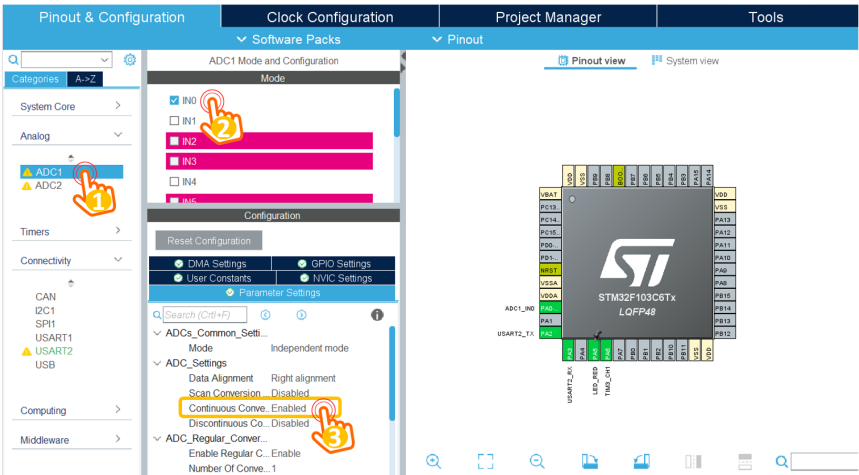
Pinout & Configuration | Clock Configuration | Project Manager | Tools

Software Packs | Pinout

Categories | A->Z

System Core

Analog

ADC1
ADC2

Timers

Connectivity

CAN
I2C1
SPI1
USART1
USART2
USB

Computing

Middleware

ADC1 Mode and Configuration

Mode

IN0
IN1
IN2
IN3
IN4
IN5

Configuration

Reset Configuration

DMA Settings | GPIO Settings
User Constants | NVIC Settings
Parameter Settings

Search (Crtl+F)

ADCs_Common_Setti...
Mode Independent mode
ADC_Settings
Data Alignment Right alignment
Scan Conversion ... Disabled
Continuous Conve... Enabled
Discontinuous Co... Disabled
ADC_Regular_Conver...
Enable Regular C... Enable
Number Of Conve... 1

Pinout view | System view

VDD VSS PB9 PB8 BOO PB7 PB6 PB5 PB4 PB3 PA15 PA14

VBAT
PC13..
PC14..
PC15..
PD0-..
PD1-..
NRST
VSSA
VDDA
PA0..
PA1
PA2

VDD
VSS
PA13
PA12
PA11
PA10
PA9
PA8
PB15
PB14
PB13
PB12

ADC1_IN0
USART2_TX

STM32F103C6Tx
LQFP48

PA3 PA4 PA5 PA6 PA7 PB0 PB1 PB2 PB10 PB11 VSS VDD

USART2_RX
LED_RED
TIM3_CH1